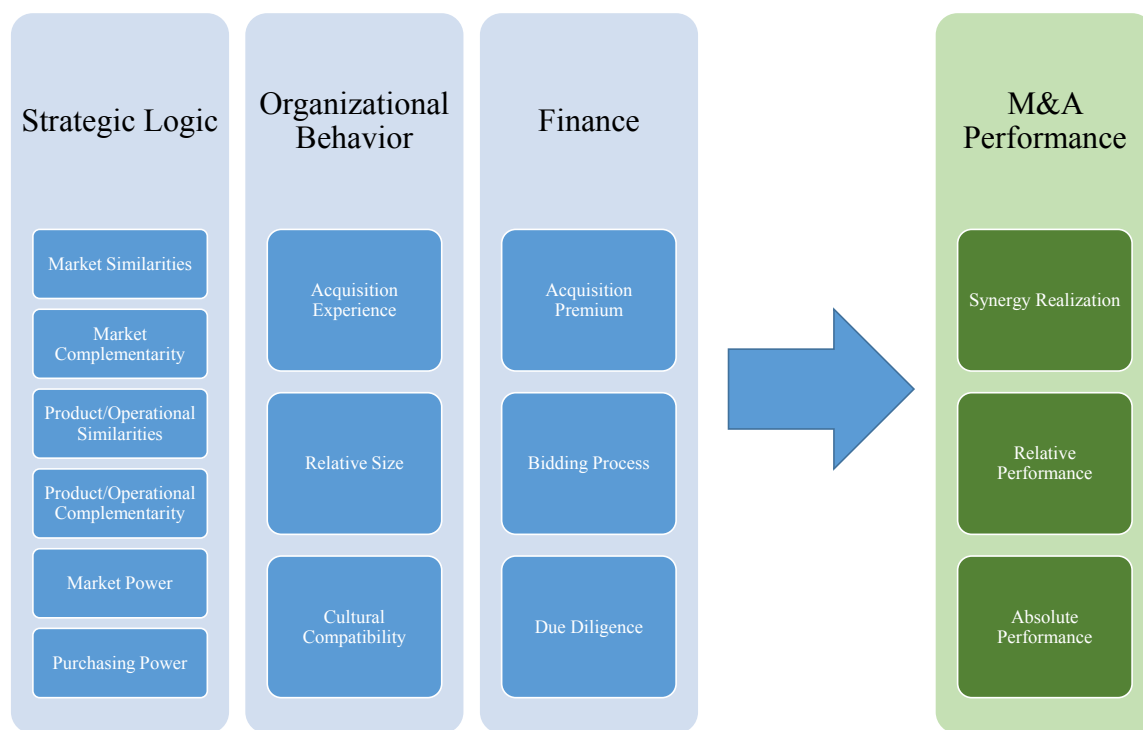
Strategic Logic

Market Similarities

Market Complementarity

Product/Operational Similarities

Product/Operational Complementarity

Market Power

Purchasing Power

Organizational Behavior

Acquisition Experience

Relative Size

Cultural Compatibility

Finance

Acquisition Premium

Bidding Process

Due Diligence

M&A Performance

Synergy Realization

Relative Performance

Absolute Performance